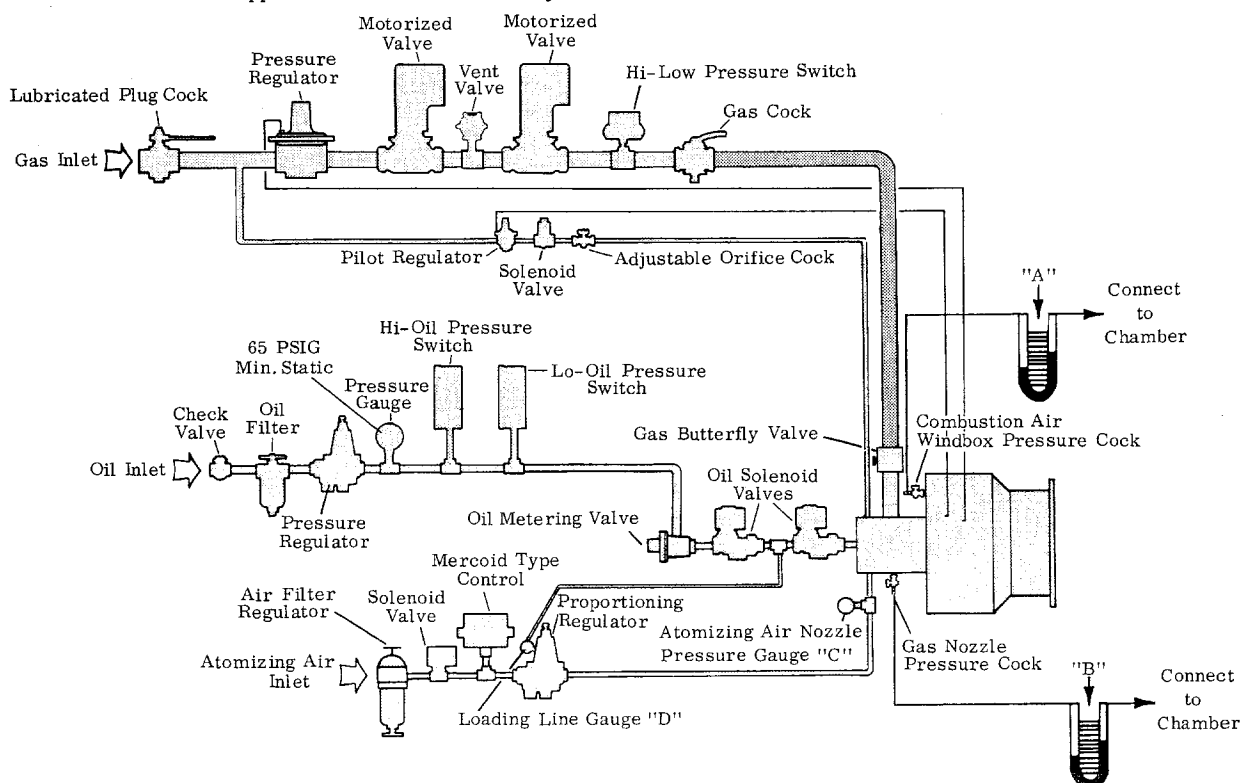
Motorized Valve

Motorized Valve

Pressure Regulator

Vent Valve

Hi-Low Pressure Switch

Lubricated Plug Cock

Gas Cock

Gas Inlet

Pilot Regulator

Solenoid Valve

Adjustable Orifice Cock

"A"

Connect to Chamber

Hi-Oil Pressure Switch

65 PSIG Min. Static

Lo-Oil Pressure Switch

Pressure Gauge

Check Valve

Oil Filter

Combustion Air Windbox Pressure Cock

Gas Butterfly Valve

Oil Inlet

Pressure Regulator

Oil Solenoid Valves

Oil Metering Valve

Mercoid Type Control

Air Filter Regulator

Solenoid Valve

Proportioning Regulator

Atomizing Air Nozzle Pressure Gauge "C"

Atomizing Air Inlet

Gas Nozzle Pressure Cock

Loading Line Gauge "D"

"B"

Connect to Chamber